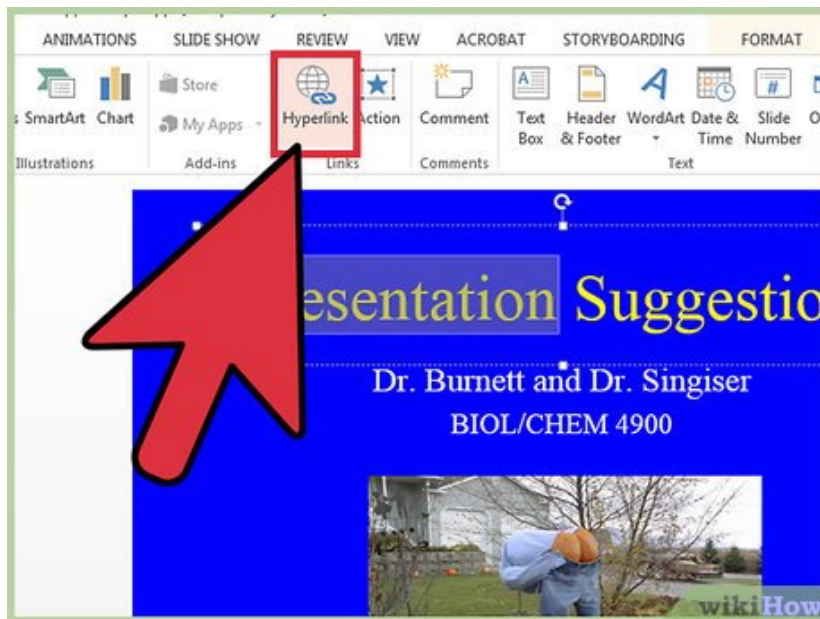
ANIMATIONS SLIDE SHOW REVIEW VIEW ACROBAT STORYBOARDING FORMAT

SmartArt Chart
Illustrations

Store
My Apps
Add-ins

Hyperlink Action
Links

Comment
Comments

Text Box
Header & Footer
WordArt
Date & Time
Slide Number
Text

esentation Suggestio

Dr. Burnett and Dr. Singiser

BIOL/CHEM 4900

wikiHow